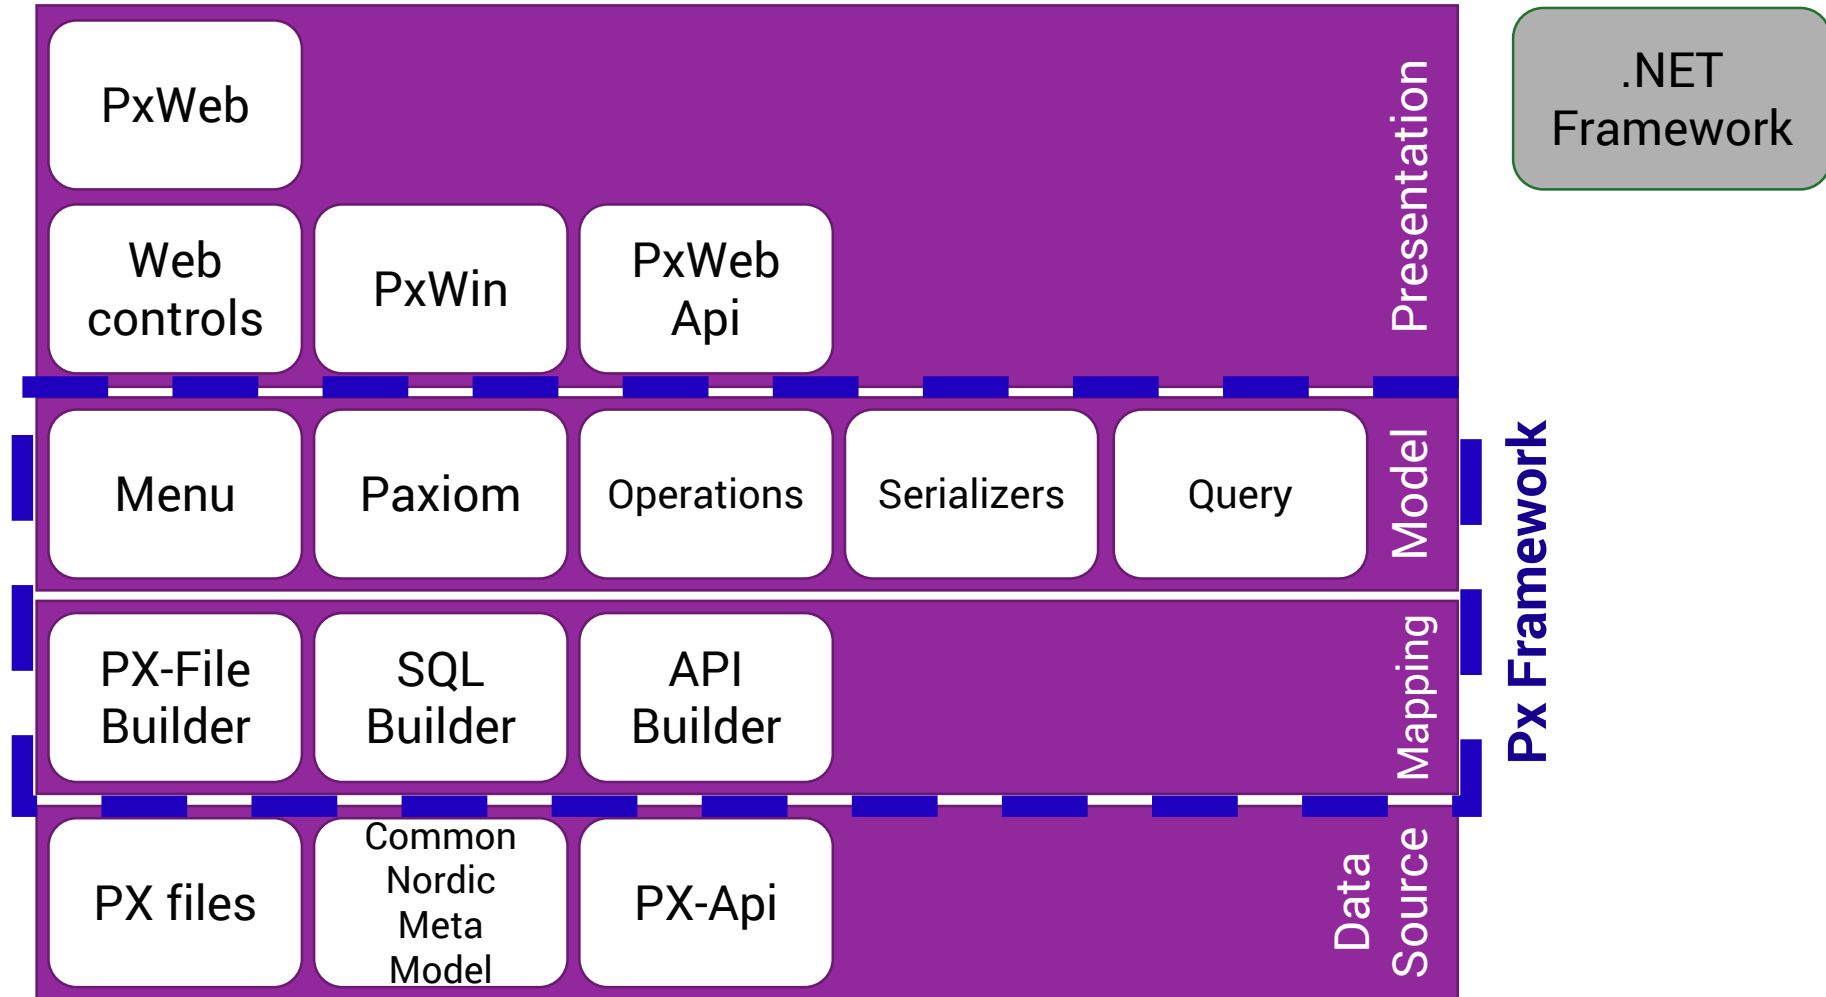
PxWeb

Presentation

.NET Framework

Web controls

PxWin

PxWeb Api

Menu

Paxiom

Operations

Serializers

Query

Model

Px Framework

PX-File Builder

SQL Builder

API Builder

Mapping

PX files

Common Nordic Meta Model

PX-Api

Data Source